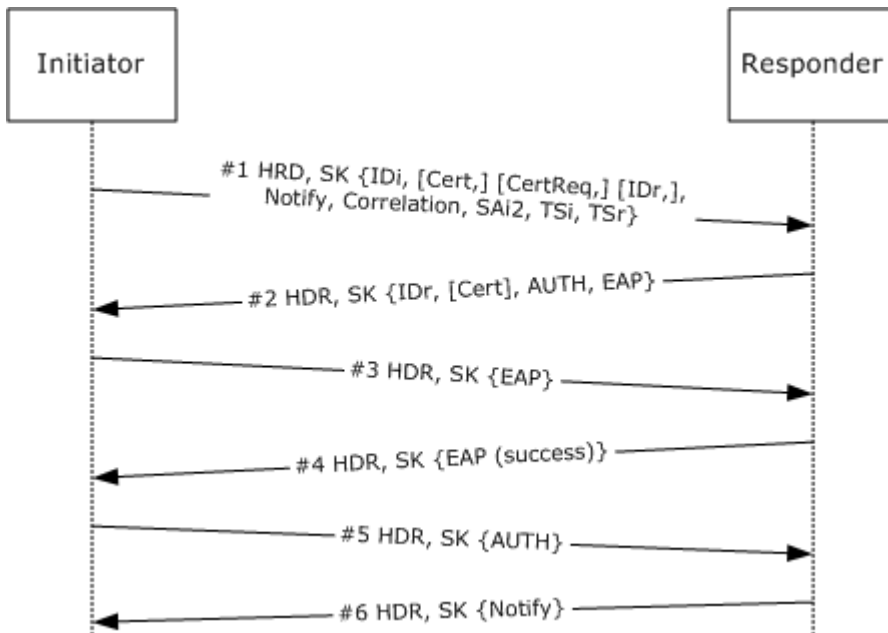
Initiator

Responder

#1 HRD, SK {IDi, [Cert,] [CertReq,] [IDr,], Notify, Correlation, SAi2, TSi, TSr}

#2 HDR, SK {IDr, [Cert], AUTH, EAP}

#3 HDR, SK {EAP}

#4 HDR, SK {EAP (success)}

#5 HDR, SK {AUTH}

#6 HDR, SK {Notify}